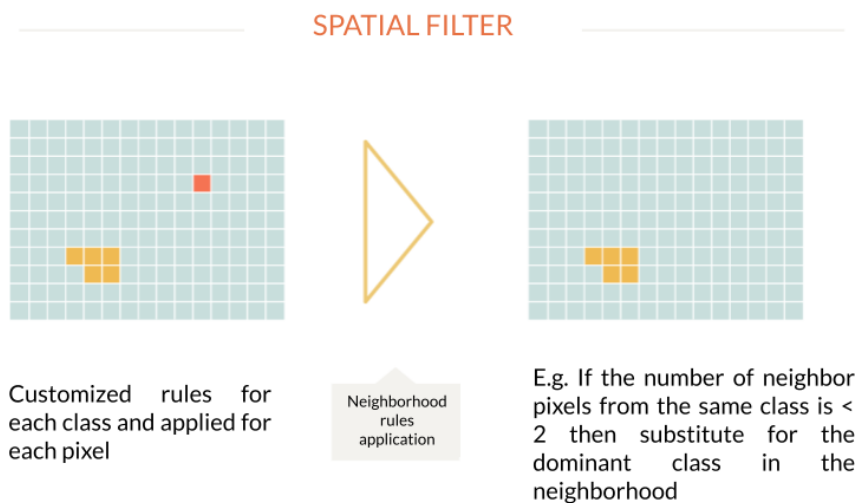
SPATIAL FILTER

Customized rules for each class and applied for each pixel

Neighborhood rules application

E.g. If the number of neighbor pixels from the same class is < 2 then substitute for the dominant class in the neighborhood